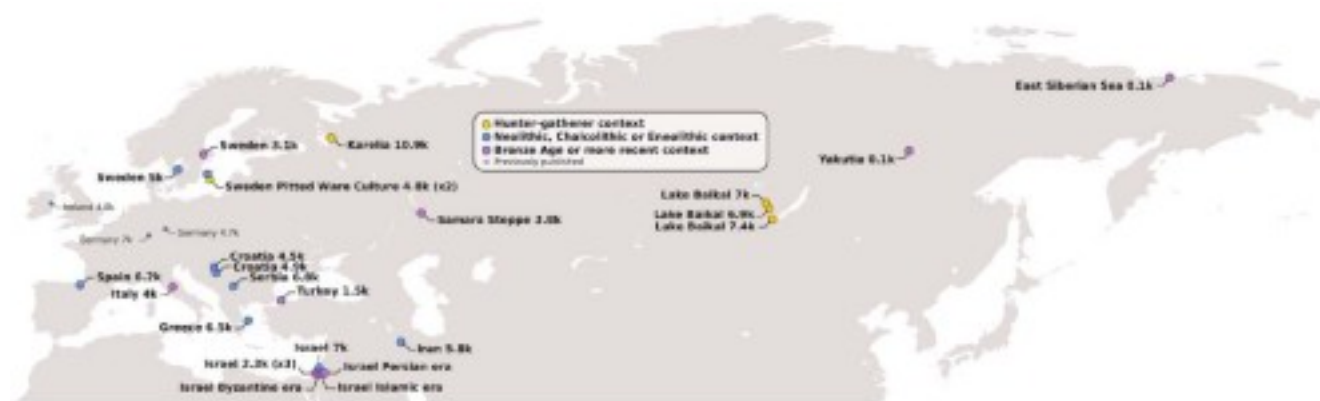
Hunter-gatherer context
Neolithic, Chalcolithic or Eneolithic context
Bronze Age or more recent context
Previously published

East Siberian Sea 0.1k
Yakutia 0.1k
Lake Baikal 7k
Lake Baikal 6.9k
Lake Baikal 7.4k
Karelia 10.9k
Sweden 3.1k
Sweden 5k
Sweden Pitted Ware Culture 4.8k (x2)
Ireland 4.8k
Germany 7k
Germany 4.7k
Samara Steppe 3.8k
Croatia 4.5k
Croatia 4.5k
Serbia 6.8k
Spain 6.7k
Italy 4k
Turkey 1.5k
Greece 6.5k
Iran 5.8k
Israel 7k
Israel 2.2k (x3)
Israel Persian era
Israel Byzantine era
Israel Islamic era